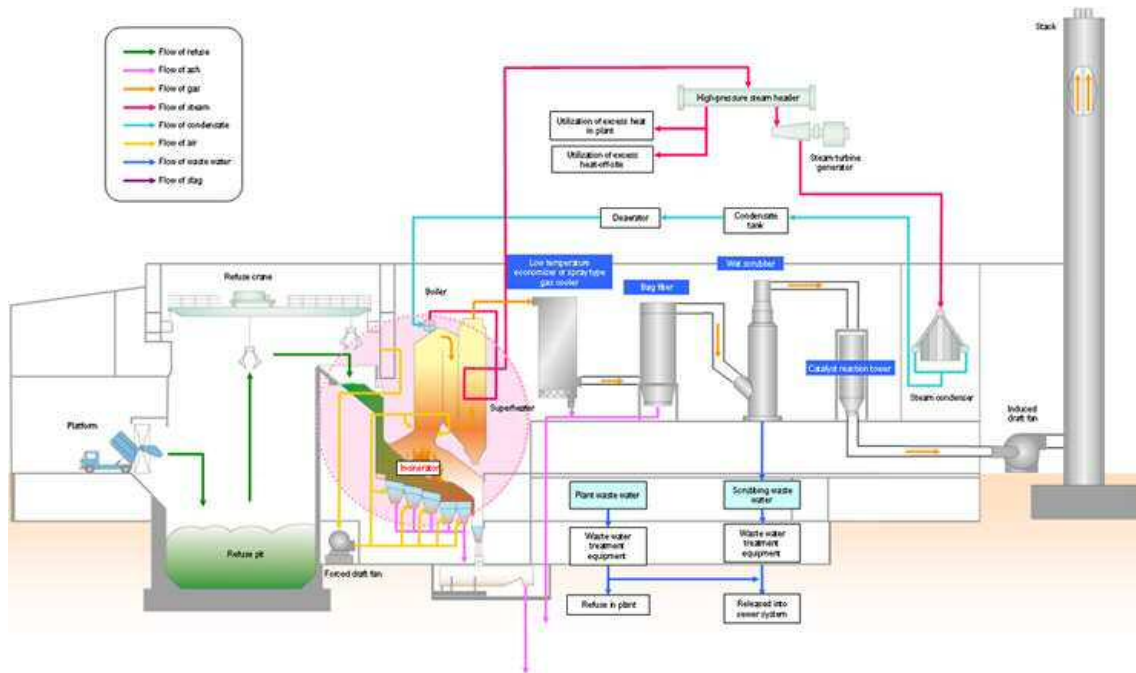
Flow of refuse
Flow of ash
Flow of gas
Flow of steam
Flow of condensate
Flow of air
Flow of waste water
Flow of slag

Stack

High-pressure steam header

Utilization of excess heat in plant

Utilization of excess heat off-site

Steam turbine generator

Deaerator

Condensate tank

Refuse crane

Boiler

Low temperature economizer or spray type gas cooler

Bag filter

Wet scrubber

Catalyst reaction tower

Steam condenser

Platform

Incinerator

Superheater

Induced draft fan

Plant waste water

Scrubbing waste water

Refuse pit

Forced draft fan

Waste water treatment equipment

Waste water treatment equipment

Reuse in plant

Released into sewer system